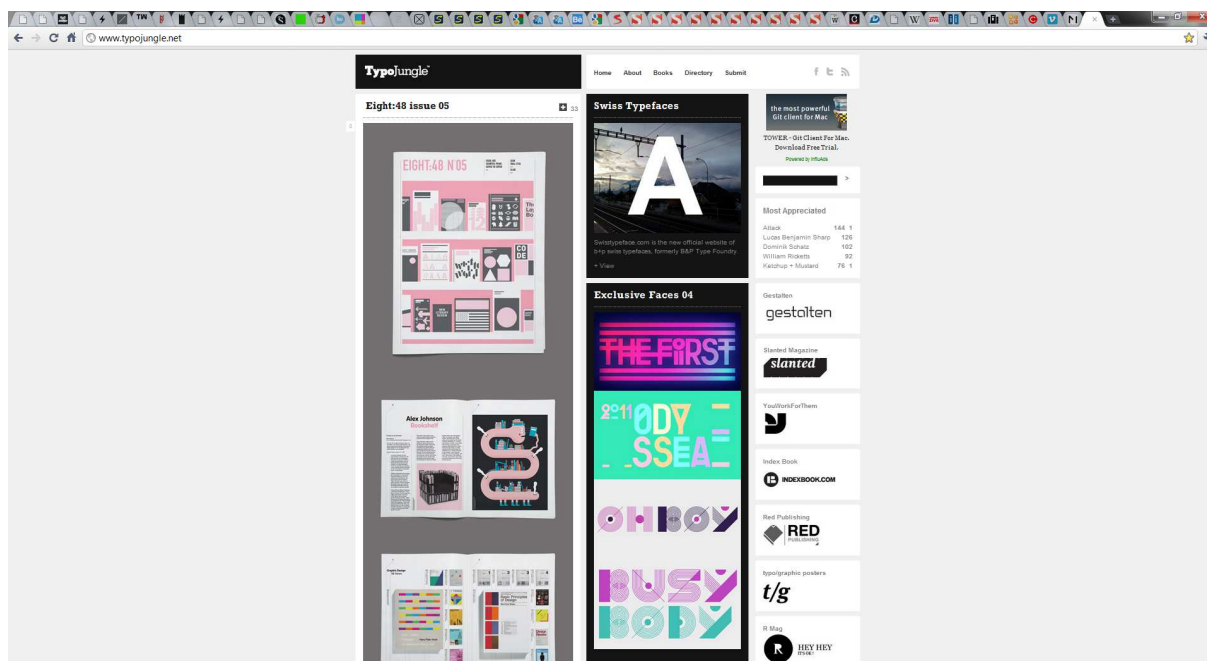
www.typojungle.net

TypoJungle

Home About Books Directory Submit

Eight:48 issue 05

32

EIGHT:48 N°05

CODE

Alex Johnson
Bookshelf

Swiss Typefaces

A

Swisstypeface.com is the new official website of b+p swiss typefaces, formerly B&P Type Foundry.

+ View

Exclusive Faces 04

THE FIRST

2011 ODY SSEA

OH BOY

BUSY BODY

the most powerful Git client for Mac

TOWER - Git Client For Mac. Download Free Trial.

Powered by InfluAds

Most Appreciated

| Attack | 144 | 1 |
|---|---|---|
| Lucas Benjamin Sharp | 126 | |
| Dominik Schatz | 102 | |
| William Ricketts | 92 | |
| Ketchup + Mustard | 76 | 1 |

Gestalten

gestalten

Slanted Magazine

slanted

YouWorkForThem

Index Book

INDEXBOOK.COM

Red Publishing

RED PUBLISHING

typo/graphic posters

t/g

R Mag

HEY HEY